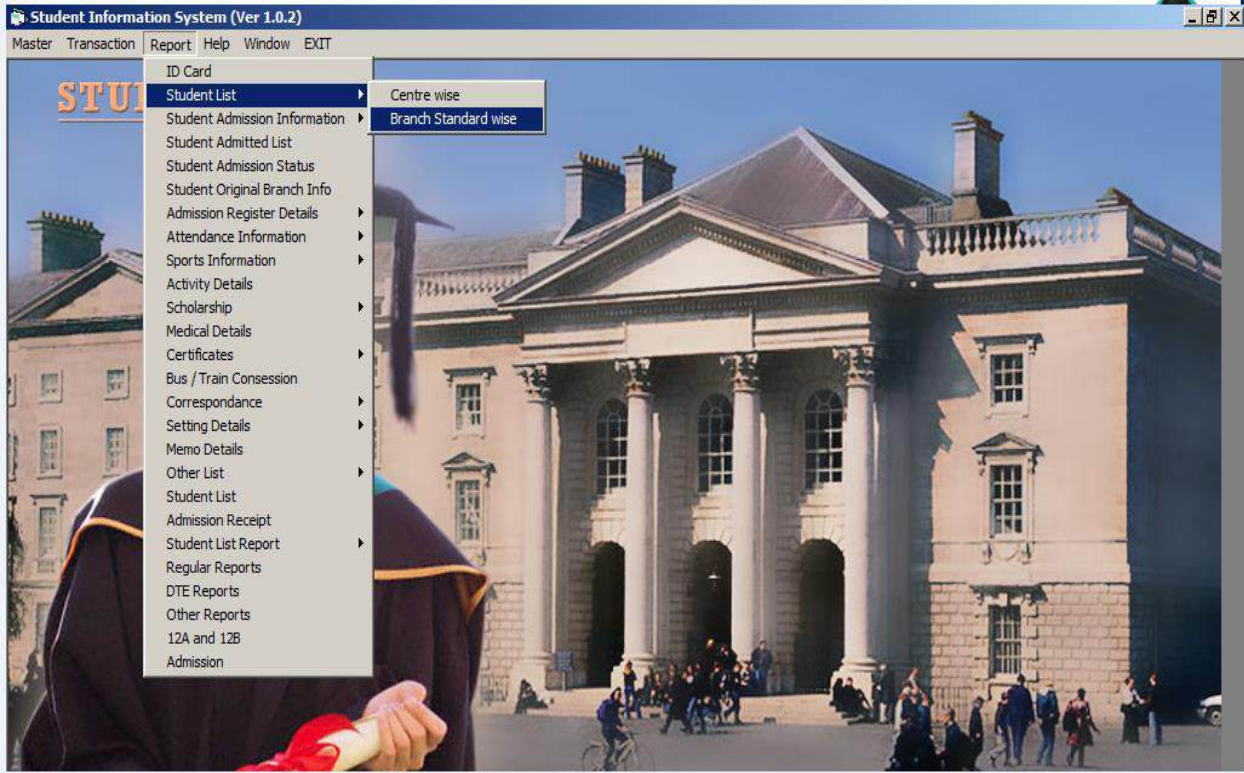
Student Information System (Ver 1.0.2)

Master Transaction Report Help Window EXIT

STU

ID Card
Student List
Student Admission Information
Student Admitted List
Student Admission Status
Student Original Branch Info
Admission Register Details
Attendance Information
Sports Information
Activity Details
Scholarship
Medical Details
Certificates
Bus / Train Consession
Correspondance
Setting Details
Memo Details
Other List
Student List
Admission Receipt
Student List Report
Regular Reports
DTE Reports
Other Reports
12A and 12B
Admission

Centre wise
Branch Standard wise